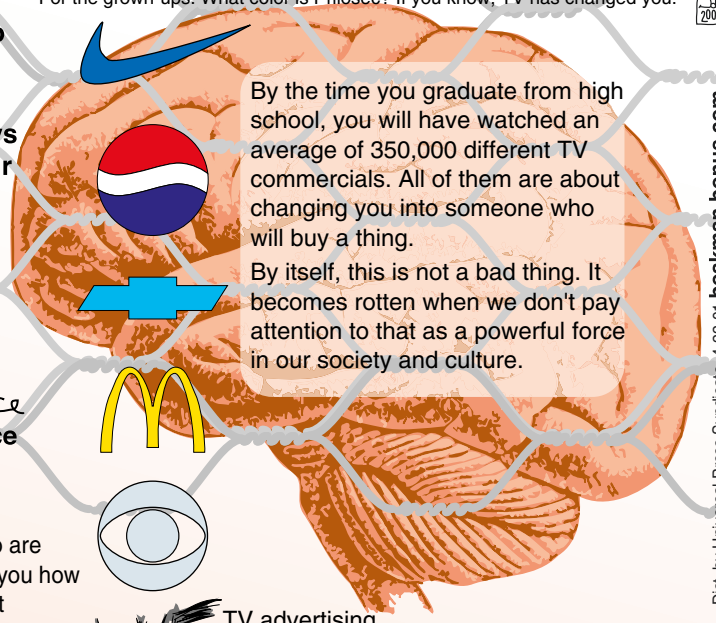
For the grown-ups: What color is Pinoseo? If you know, TV has changed you.

o

ys
r

ce

o are
you how
t

By the time you graduate from high school, you will have watched an average of 350,000 different TV commercials. All of them are about changing you into someone who will buy a thing.

By itself, this is not a bad thing. It becomes rotten when we don't pay attention to that as a powerful force in our society and culture.

TV advertising

Dist. by Universal Press Syndicate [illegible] bookmon-bonus.com

200